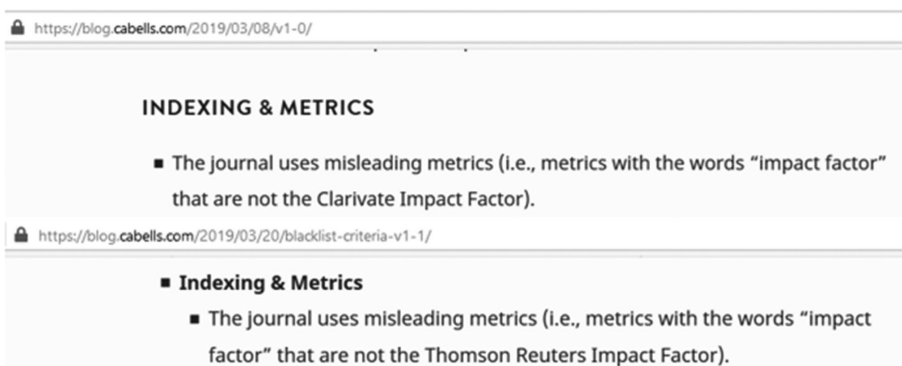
https://blog.cabells.com/2019/03/08/v1-0/

INDEXING & METRICS

- The journal uses misleading metrics (i.e., metrics with the words "impact factor" that are not the Clarivate Impact Factor).

https://blog.cabells.com/2019/03/20/blacklist-criteria-v1-1/

- Indexing & Metrics
  - The journal uses misleading metrics (i.e., metrics with the words "impact factor" that are not the Thomson Reuters Impact Factor).